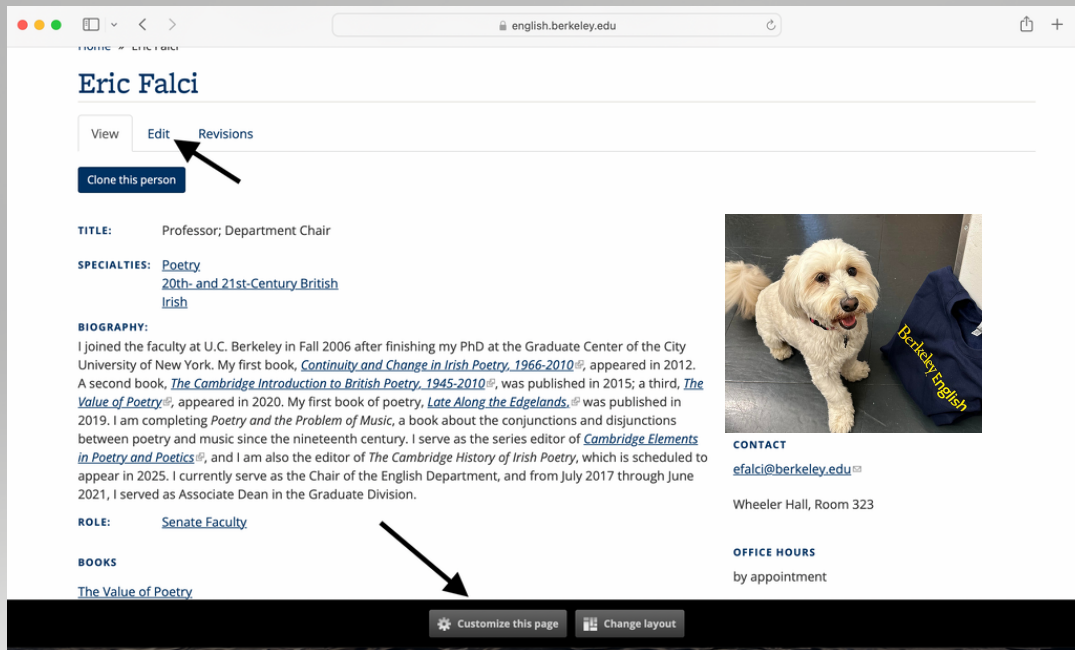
english.berkeley.edu

Home » Eric Falci

Eric Falci

View Edit Revisions

Clone this person

TITLE: Professor; Department Chair

SPECIALTIES: Poetry
20th- and 21st-Century British
Irish

BIOGRAPHY:
I joined the faculty at U.C. Berkeley in Fall 2006 after finishing my PhD at the Graduate Center of the City University of New York. My first book, *Continuity and Change in Irish Poetry, 1966-2010*, appeared in 2012. A second book, *The Cambridge Introduction to British Poetry, 1945-2010*, was published in 2015; a third, *The Value of Poetry*, appeared in 2020. My first book of poetry, *Late Along the Edgelands*, was published in 2019. I am completing *Poetry and the Problem of Music*, a book about the conjunctions and disjunctions between poetry and music since the nineteenth century. I serve as the series editor of *Cambridge Elements in Poetry and Poetics*, and I am also the editor of *The Cambridge History of Irish Poetry*, which is scheduled to appear in 2025. I currently serve as the Chair of the English Department, and from July 2017 through June 2021, I served as Associate Dean in the Graduate Division.

ROLE: Senate Faculty

BOOKS

The Value of Poetry

Berkeley English

CONTACT
efalci@berkeley.edu

Wheeler Hall, Room 323

OFFICE HOURS
by appointment

Customize this page Change layout